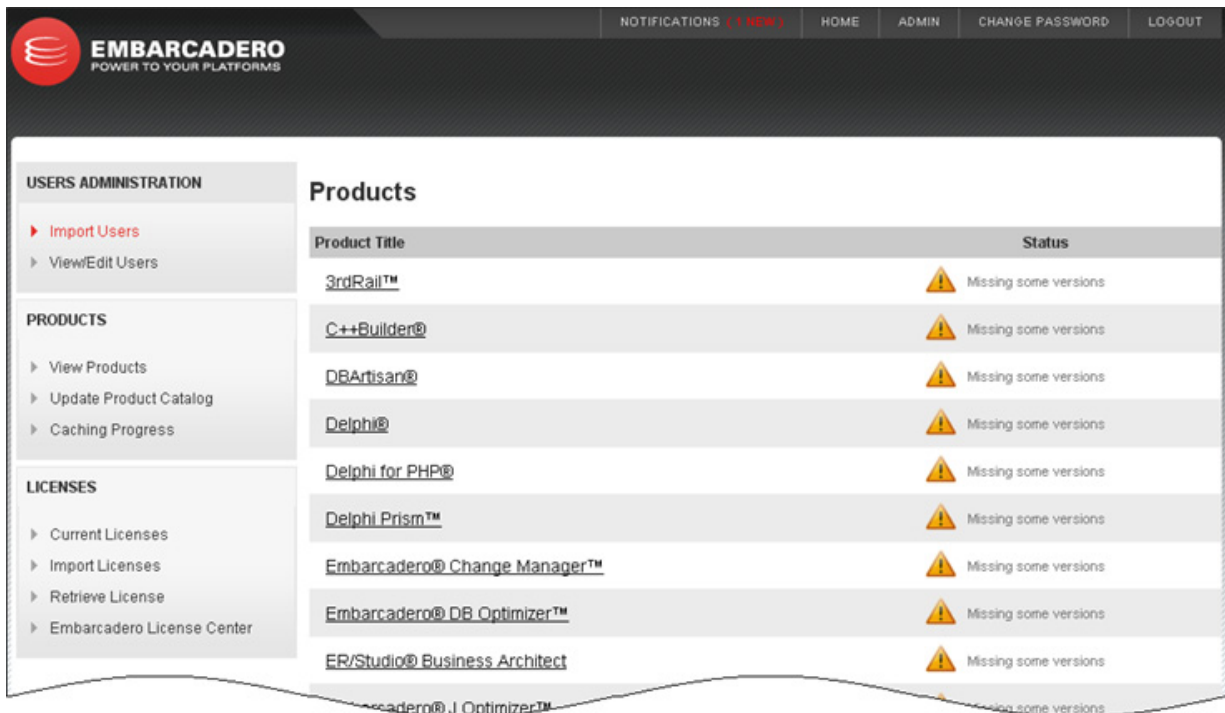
EMBARCADERO
POWER TO YOUR PLATFORMS

NOTIFICATIONS ( 1 NEW ) | HOME | ADMIN | CHANGE PASSWORD | LOGOUT

USERS ADMINISTRATION
Import Users
View/Edit Users

PRODUCTS
View Products
Update Product Catalog
Caching Progress

LICENSES
Current Licenses
Import Licenses
Retrieve License
Embarcadero License Center

Products

| Product Title | Status |
|---|---|
| 3rdRail™ | Missing some versions |
| C++Builder® | Missing some versions |
| DBArtisan® | Missing some versions |
| Delphi® | Missing some versions |
| Delphi for PHP® | Missing some versions |
| Delphi Prism™ | Missing some versions |
| Embarcadero® Change Manager™ | Missing some versions |
| Embarcadero® DB Optimizer™ | Missing some versions |
| ER/Studio® Business Architect | Missing some versions |
| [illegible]rcadero® J Optimizer™ | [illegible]sing some versions |